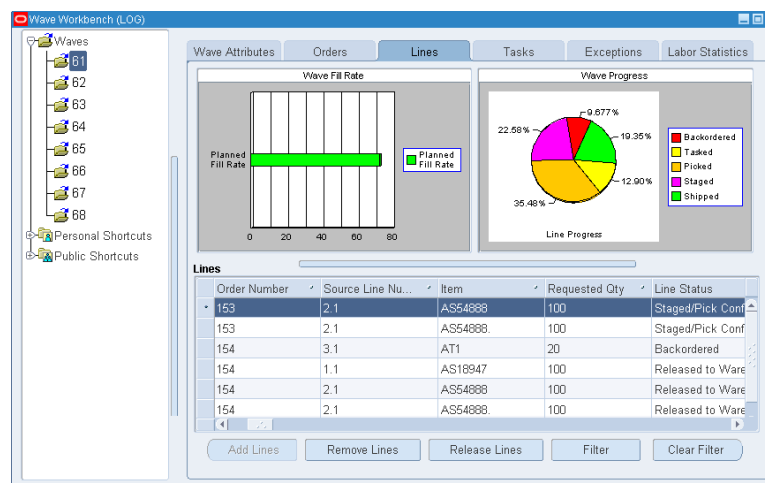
Wave Workbench (LOG)

Waves
61
62
63
64
65
66
67
68
Personal Shortcuts
Public Shortcuts

Wave Attributes | Orders | Lines | Tasks | Exceptions | Labor Statistics

Wave Fill Rate

Planned Fill Rate

0 20 40 60 80

Planned Fill Rate

Wave Progress

9.677 %
19.35 %
12.90 %
35.48 %
22.58 %

Line Progress

Backordered
Tasked
Picked
Staged
Shipped

Lines

| Order Number | Source Line Nu... | Item | Requested Qty | Line Status |
|---|---|---|---|---|
| 153 | 2.1 | AS54888 | 100 | Staged/Pick Conf |
| 153 | 2.1 | AS54888. | 100 | Staged/Pick Conf |
| 154 | 3.1 | AT1 | 20 | Backordered |
| 154 | 1.1 | AS18947 | 100 | Released to Ware |
| 154 | 2.1 | AS54888 | 100 | Released to Ware |
| 154 | 2.1 | AS54888. | 100 | Released to Ware |

Add Lines | Remove Lines | Release Lines | Filter | Clear Filter